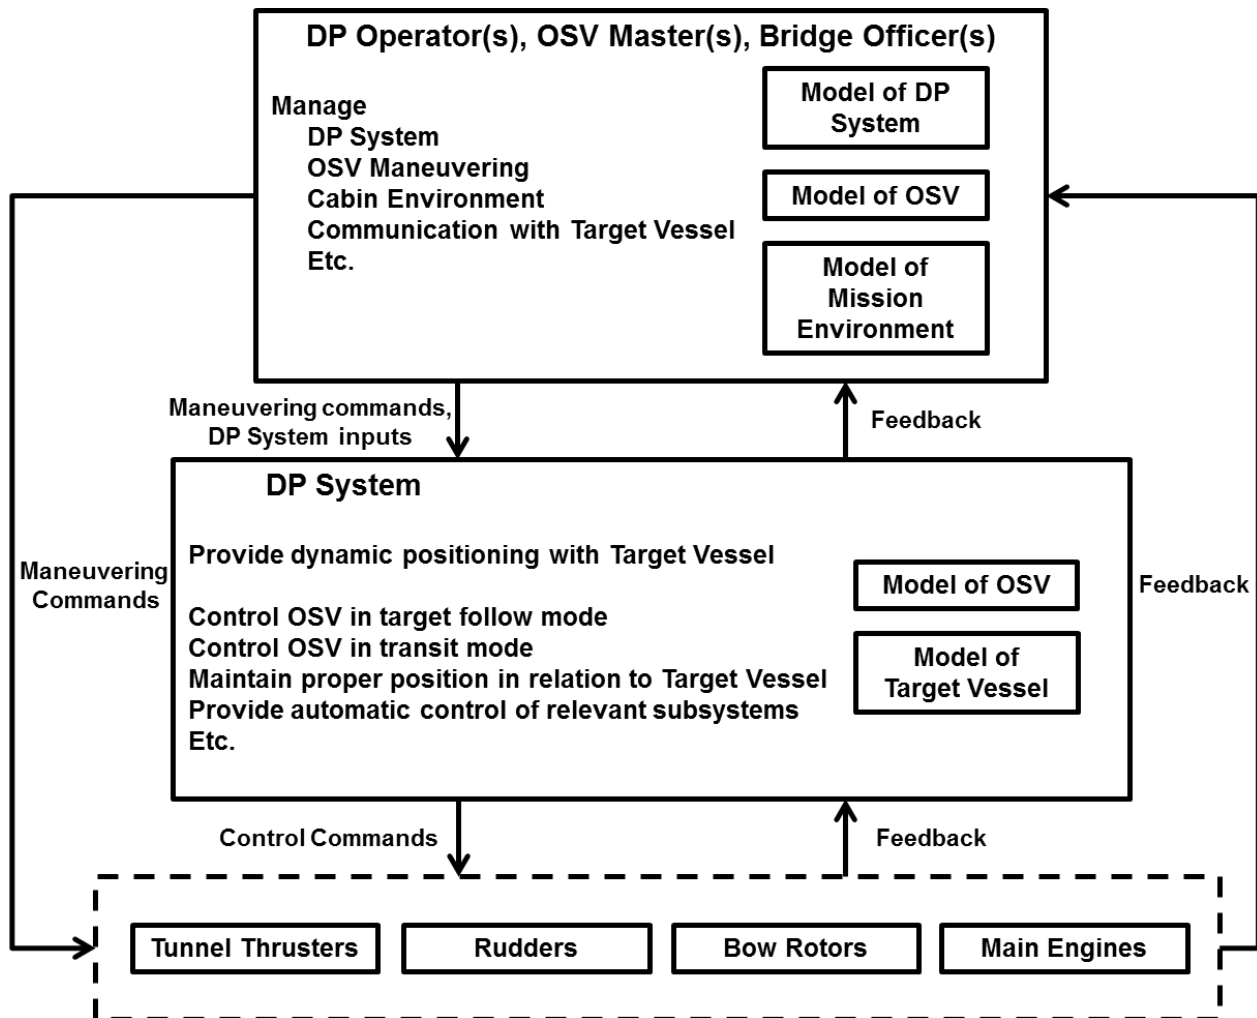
DP Operator(s), OSV Master(s), Bridge Officer(s)

Manage
DP System
OSV Maneuvering
Cabin Environment
Communication with Target Vessel
Etc.

Model of DP System

Model of OSV

Model of Mission Environment

Maneuvering commands, DP System inputs

Feedback

DP System

Provide dynamic positioning with Target Vessel

Control OSV in target follow mode
Control OSV in transit mode
Maintain proper position in relation to Target Vessel
Provide automatic control of relevant subsystems
Etc.

Model of OSV

Model of Target Vessel

Maneuvering Commands

Feedback

Control Commands

Feedback

Tunnel Thrusters

Rudders

Bow Rotors

Main Engines